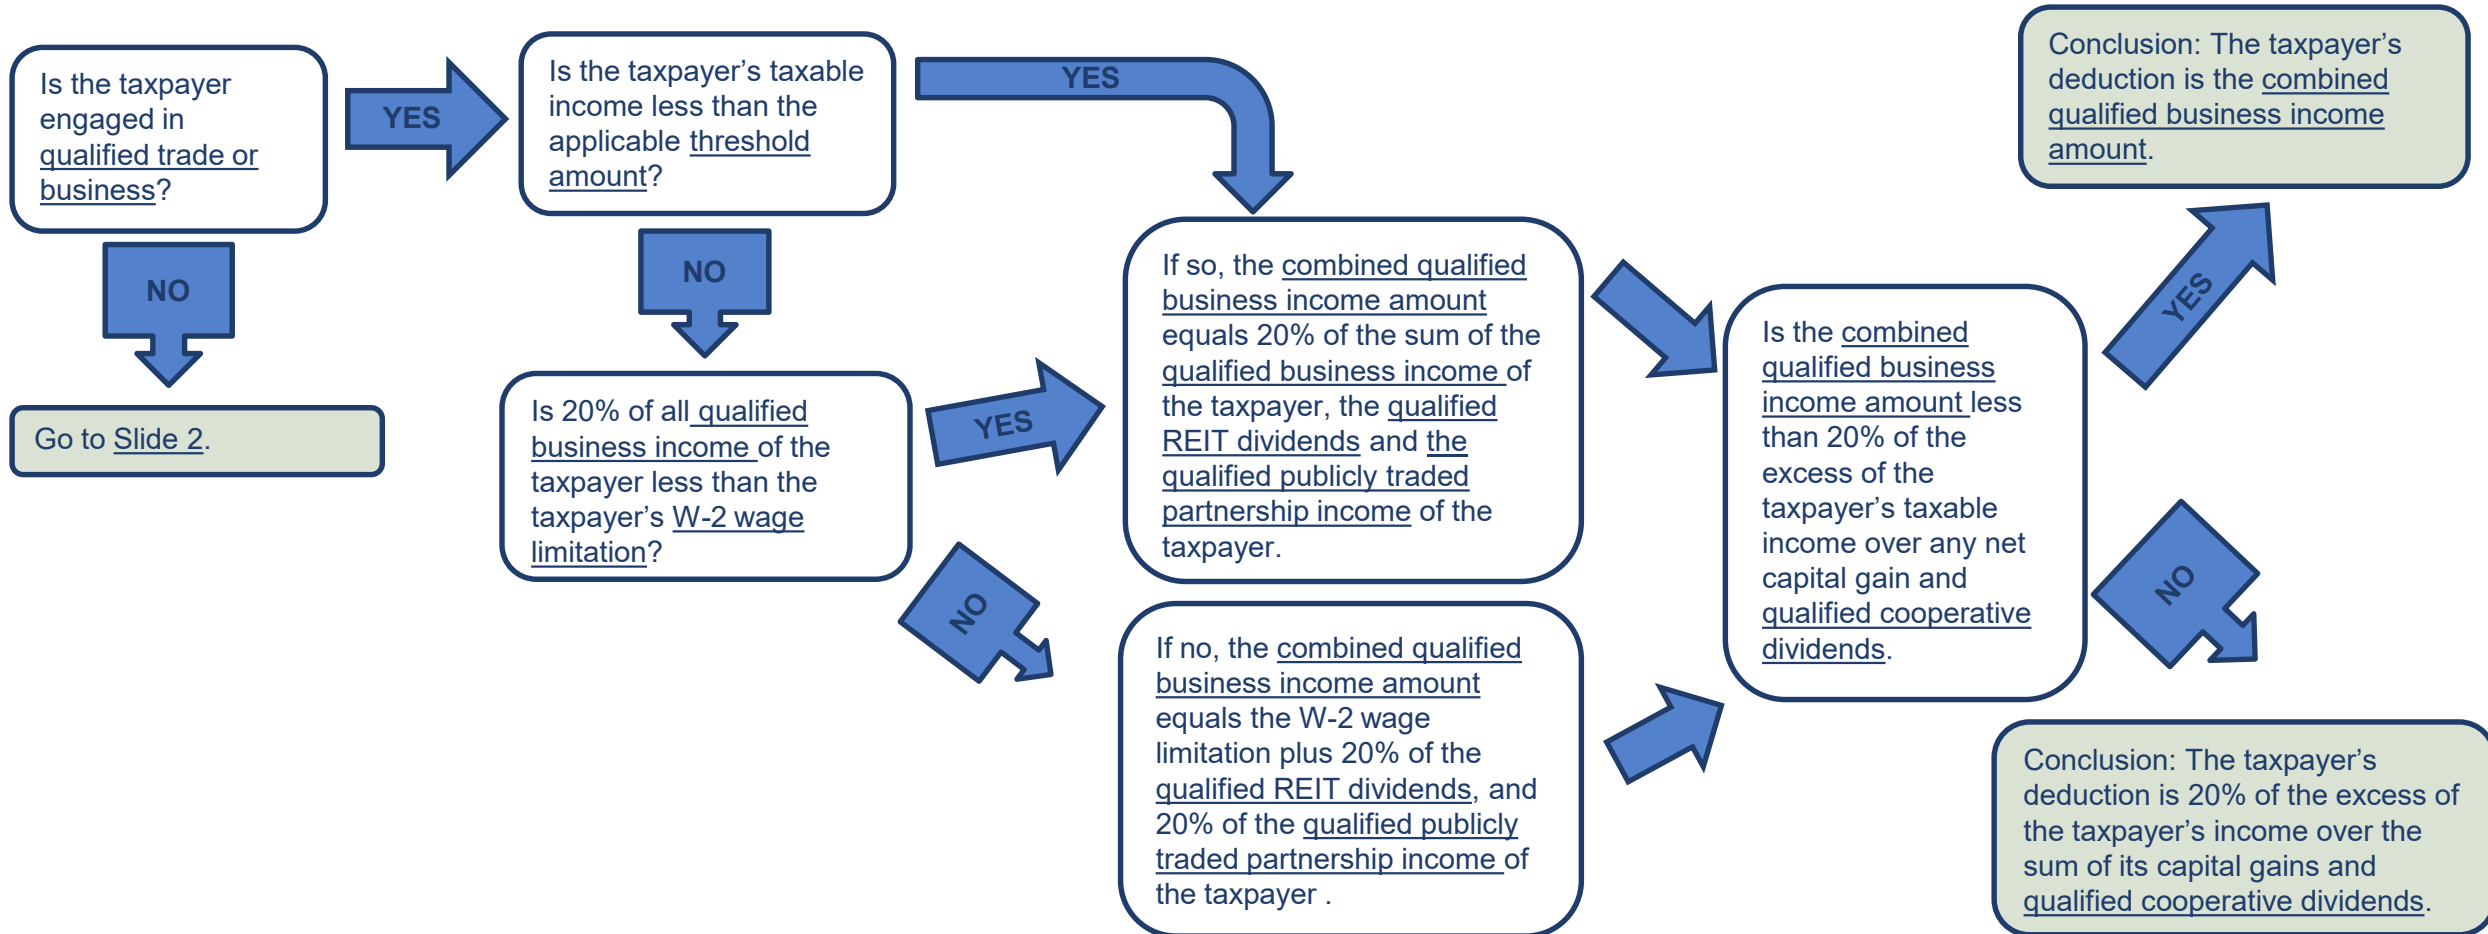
Is the taxpayer engaged in qualified trade or business?

YES

NO

Go to Slide 2.

Is the taxpayer's taxable income less than the applicable threshold amount?

YES

NO

Is 20% of all qualified business income of the taxpayer less than the taxpayer's W-2 wage limitation?

YES

NO

If so, the combined qualified business income amount equals 20% of the sum of the qualified business income of the taxpayer, the qualified REIT dividends and the qualified publicly traded partnership income of the taxpayer.

If no, the combined qualified business income amount equals the W-2 wage limitation plus 20% of the qualified REIT dividends, and 20% of the qualified publicly traded partnership income of the taxpayer .

Is the combined qualified business income amount less than 20% of the excess of the taxpayer's taxable income over any net capital gain and qualified cooperative dividends.

YES

NO

Conclusion: The taxpayer's deduction is the combined qualified business income amount.

Conclusion: The taxpayer's deduction is 20% of the excess of the taxpayer's income over the sum of its capital gains and qualified cooperative dividends.